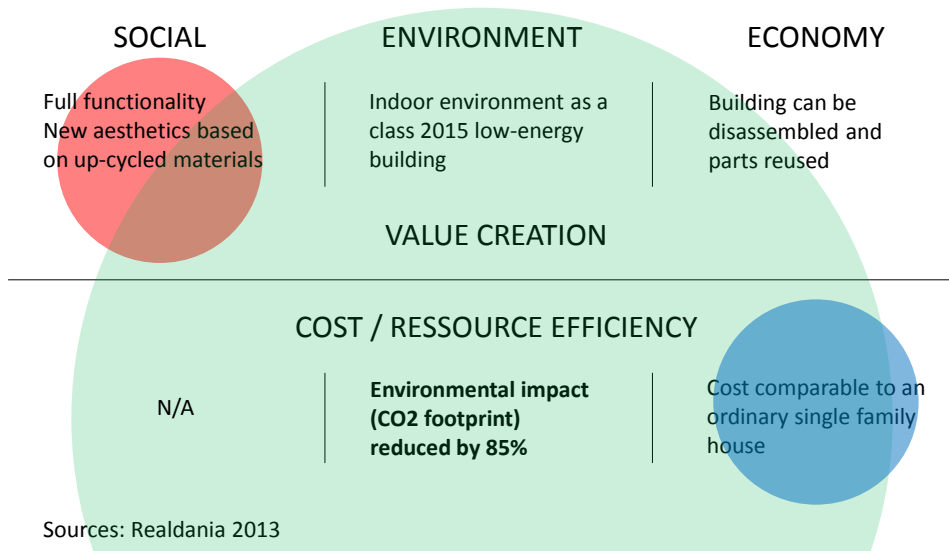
SOCIAL

ENVIRONMENT

ECONOMY

Full functionality
New aesthetics based on up-cycled materials

Indoor environment as a class 2015 low-energy building

Building can be disassembled and parts reused

VALUE CREATION

COST / RESSOURCE EFFICIENCY

N/A

**Environmental impact (CO2 footprint) reduced by 85%**

Cost comparable to an ordinary single family house

Sources: Realdania 2013